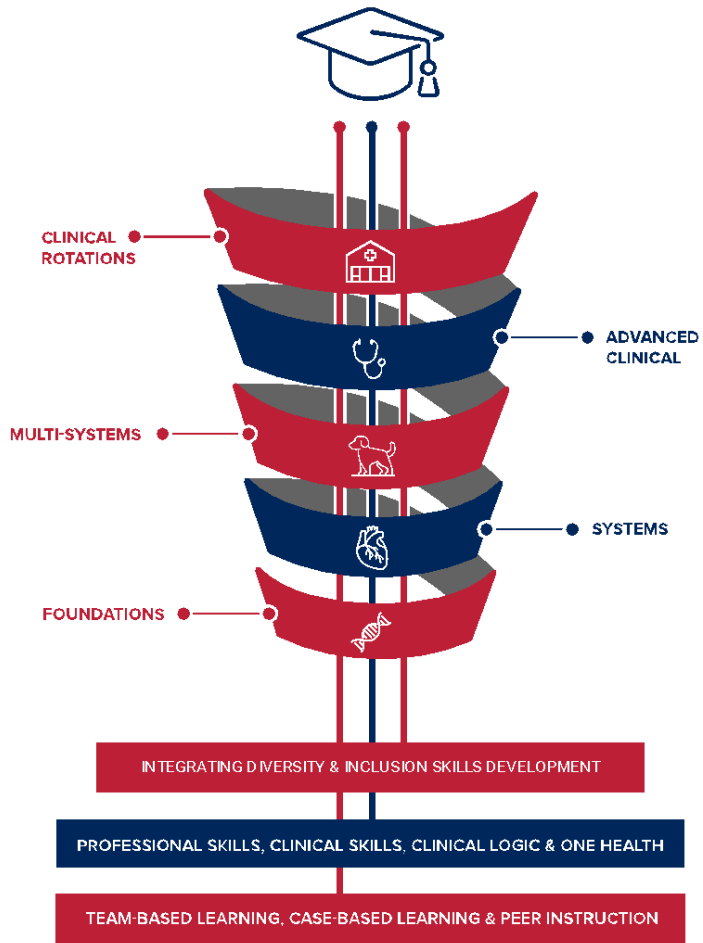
CLINICAL ROTATIONS

ADVANCED CLINICAL

MULTI-SYSTEMS

SYSTEMS

FOUNDATIONS

INTEGRATING DIVERSITY & INCLUSION SKILLS DEVELOPMENT

PROFESSIONAL SKILLS, CLINICAL SKILLS, CLINICAL LOGIC & ONE HEALTH

TEAM-BASED LEARNING, CASE-BASED LEARNING & PEER INSTRUCTION